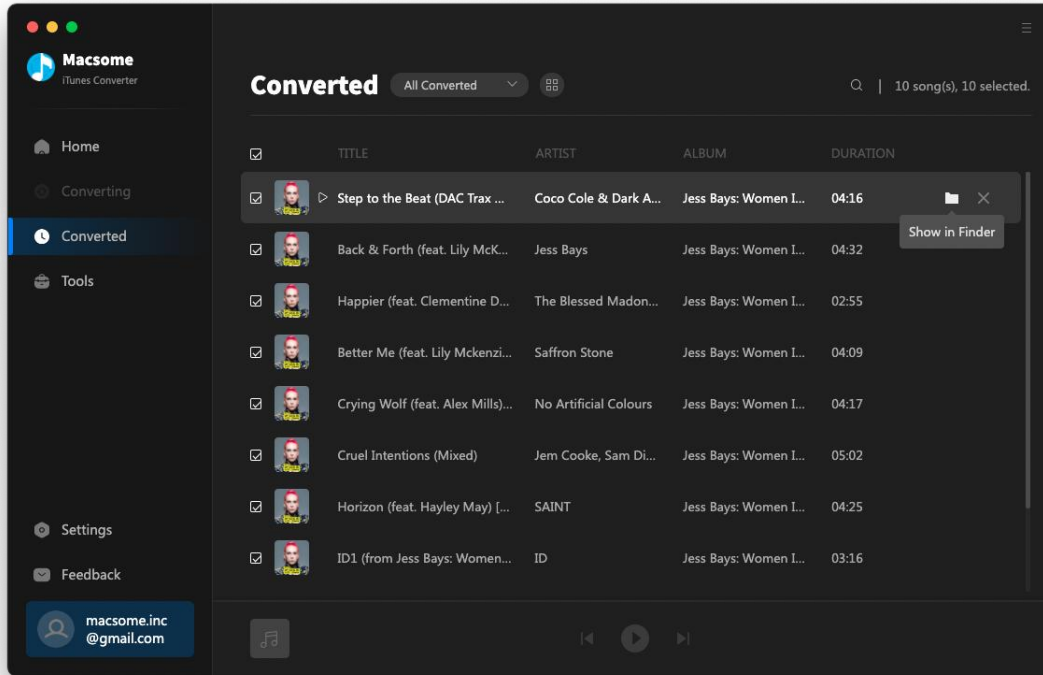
Macsome
iTunes Converter

Home
Converting
Converted
Tools

Settings
Feedback

macsome.inc
@gmail.com

Converted
All Converted
10 song(s), 10 selected.

| | TITLE | ARTIST | ALBUM | DURATION |
|---|---|---|---|---|
| ☑ | Step to the Beat (DAC Trax ... | Coco Cole & Dark A... | Jess Bays: Women I... | 04:16 |
| ☑ | Back & Forth (feat. Lily McK... | Jess Bays | Jess Bays: Women I... | 04:32 |
| ☑ | Happier (feat. Clementine D... | The Blessed Madon... | Jess Bays: Women I... | 02:55 |
| ☑ | Better Me (feat. Lily Mckenzi... | Saffron Stone | Jess Bays: Women I... | 04:09 |
| ☑ | Crying Wolf (feat. Alex Mills)... | No Artificial Colours | Jess Bays: Women I... | 04:17 |
| ☑ | Cruel Intentions (Mixed) | Jem Cooke, Sam Di... | Jess Bays: Women I... | 05:02 |
| ☑ | Horizon (feat. Hayley May) [... | SAINT | Jess Bays: Women I... | 04:25 |
| ☑ | ID1 (from Jess Bays: Women... | ID | Jess Bays: Women I... | 03:16 |

Show in Finder